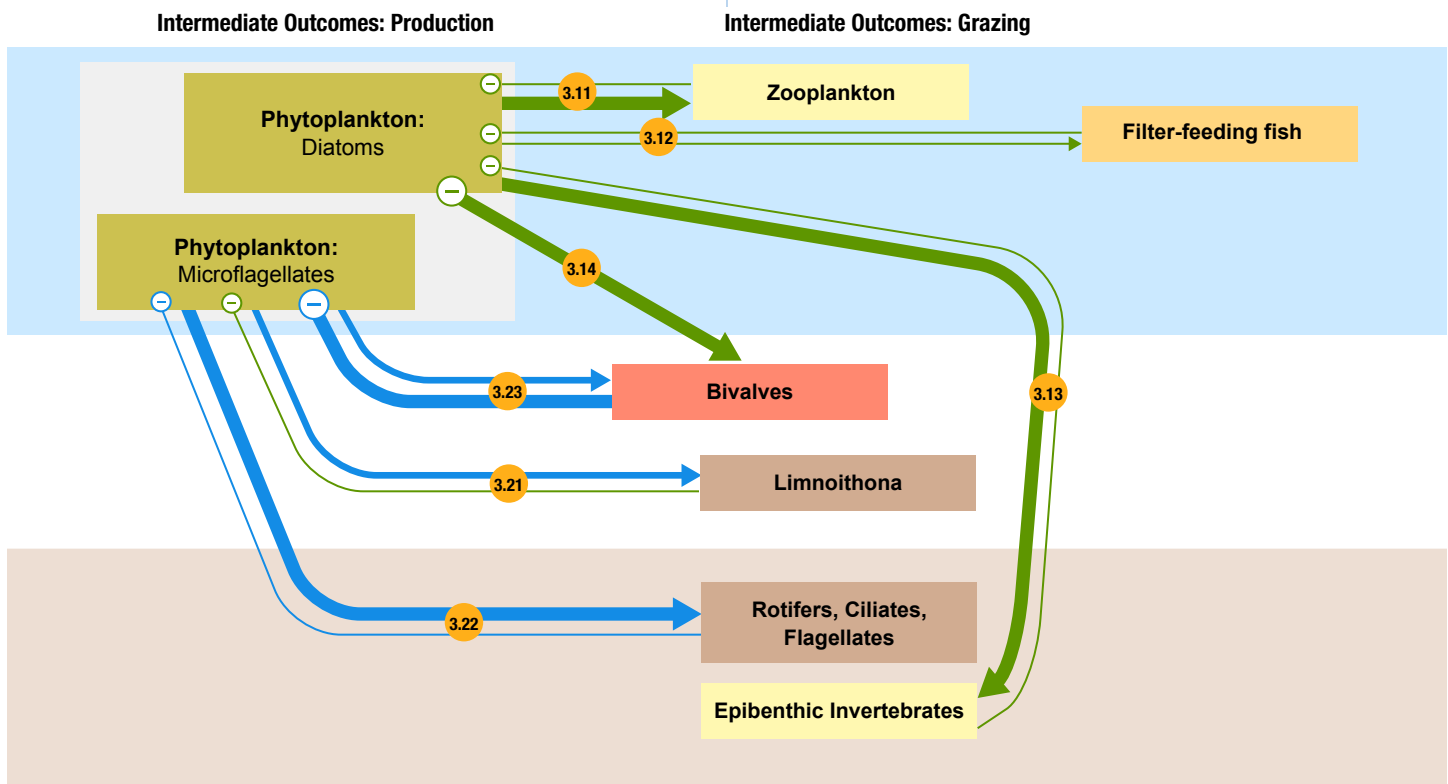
Intermediate Outcomes: Production

Intermediate Outcomes: Grazing

Phytoplankton:
Diatoms

Phytoplankton:
Microflagellates

3.11

Zooplankton

3.12

Filter-feeding fish

3.14

3.13

3.23

Bivalves

3.21

Limnoithona

3.22

Rotifers, Ciliates, Flagellates

Epibenthic Invertebrates